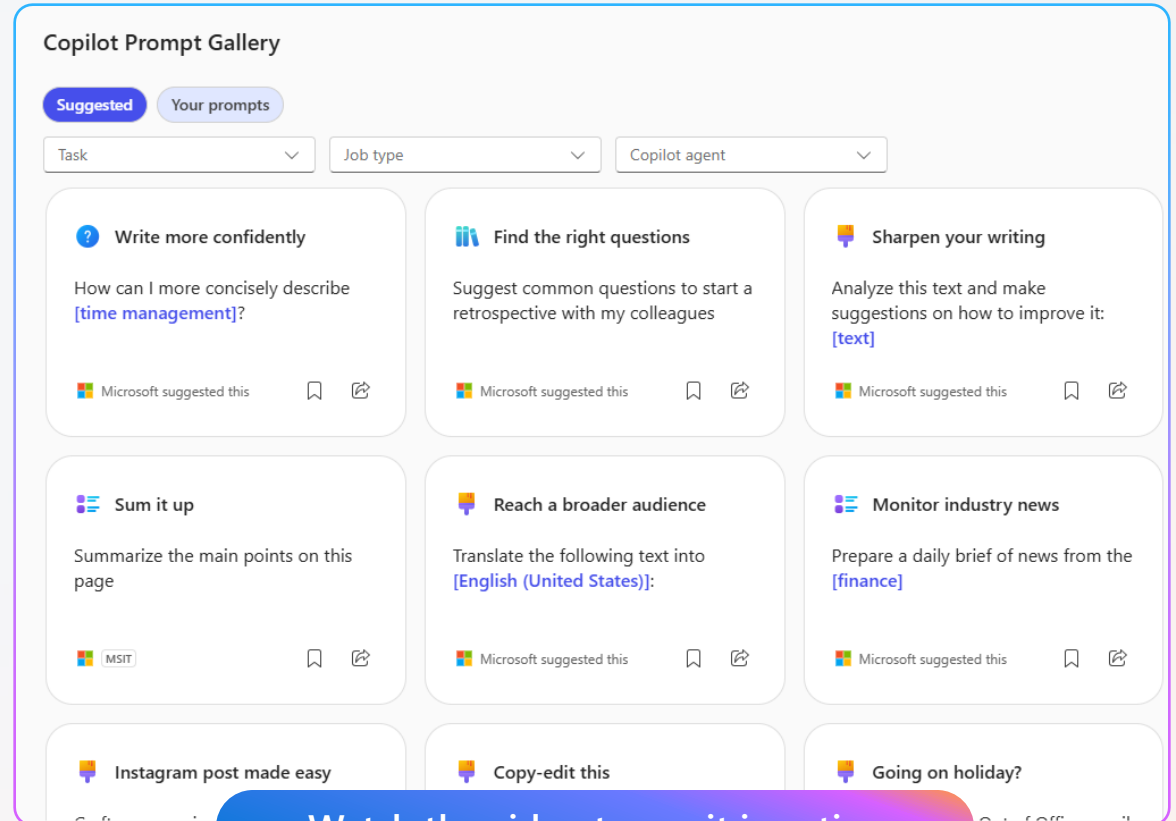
Copilot Prompt Gallery

Suggested Your prompts

Task
Job type
Copilot agent

Write more confidently

How can I more concisely describe [time management]?

Microsoft suggested this

Find the right questions

Suggest common questions to start a retrospective with my colleagues

Microsoft suggested this

Sharpen your writing

Analyze this text and make suggestions on how to improve it: [text]

Microsoft suggested this

Sum it up

Summarize the main points on this page

MSIT

Reach a broader audience

Translate the following text into [English (United States)]:

Microsoft suggested this

Monitor industry news

Prepare a daily brief of news from the [finance]

Microsoft suggested this

Instagram post made easy

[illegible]

Copy-edit this

Going on holiday?

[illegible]

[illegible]